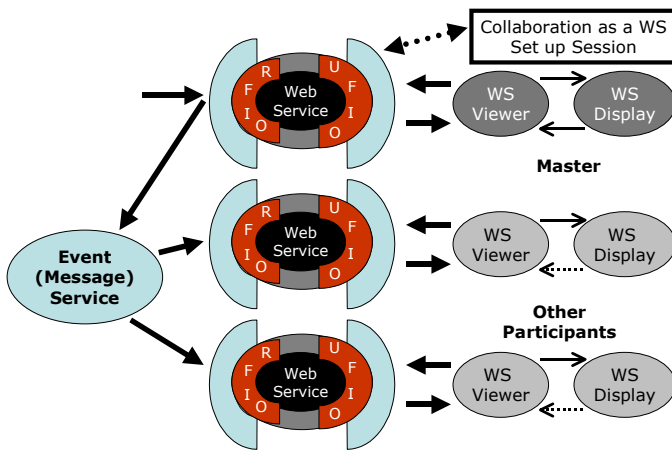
Collaboration as a WS Set up Session

R F I O Web Service U F I O

WS Viewer

WS Display

Master

R F I O Web Service U F I O

WS Viewer

WS Display

Event (Message) Service

Other Participants

R F I O Web Service U F I O

WS Viewer

WS Display